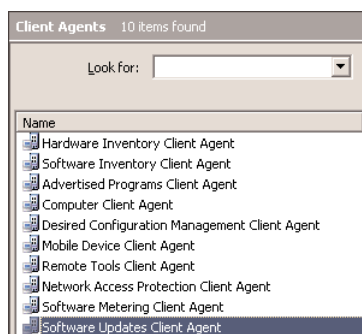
Client Agents 10 items found

Look for:

Name
Hardware Inventory Client Agent
Software Inventory Client Agent
Advertised Programs Client Agent
Computer Client Agent
Desired Configuration Management Client Agent
Mobile Device Client Agent
Remote Tools Client Agent
Network Access Protection Client Agent
Software Metering Client Agent
Software Updates Client Agent